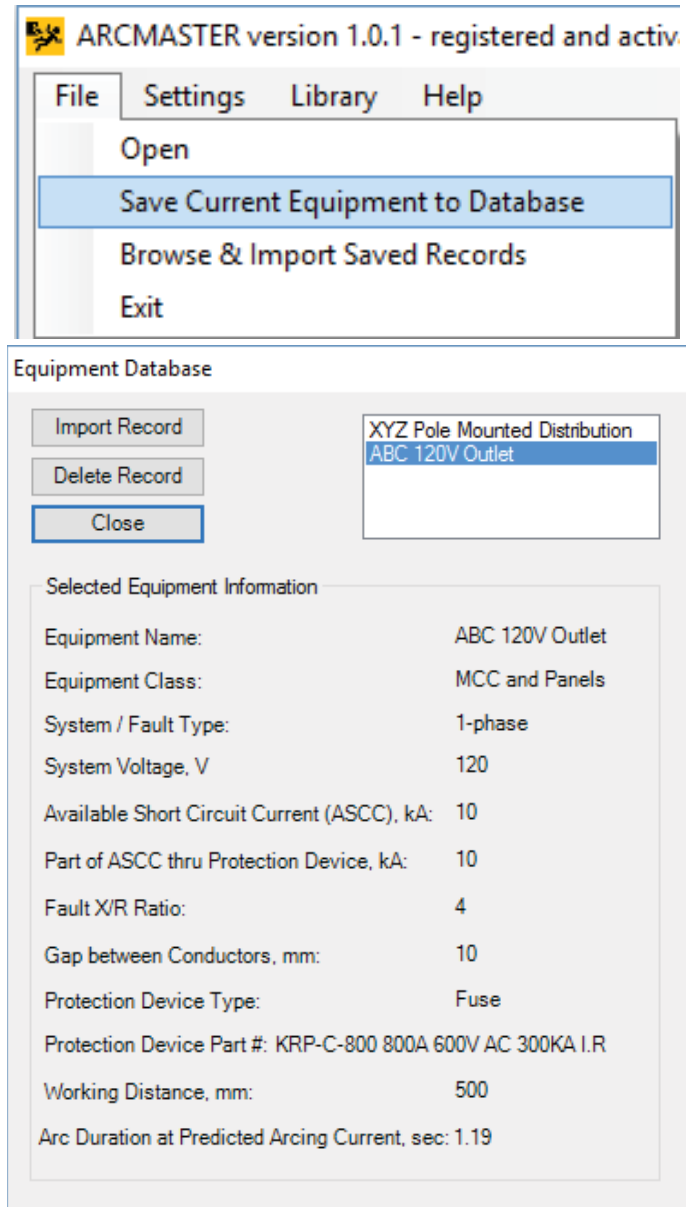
ARCMASTER version 1.0.1 - registered and activ

File Settings Library Help

Open
Save Current Equipment to Database
Browse & Import Saved Records
Exit

Equipment Database

Import Record
Delete Record
Close

XYZ Pole Mounted Distribution
ABC 120V Outlet

Selected Equipment Information

| | |
|---|---|
| Equipment Name: | ABC 120V Outlet |
| Equipment Class: | MCC and Panels |
| System / Fault Type: | 1-phase |
| System Voltage, V | 120 |
| Available Short Circuit Current (ASCC), kA: | 10 |
| Part of ASCC thru Protection Device, kA: | 10 |
| Fault X/R Ratio: | 4 |
| Gap between Conductors, mm: | 10 |
| Protection Device Type: | Fuse |
| Protection Device Part #: | KRP-C-800 800A 600V AC 300KA I.R |
| Working Distance, mm: | 500 |
| Arc Duration at Predicted Arcing Current, sec: | 1.19 |